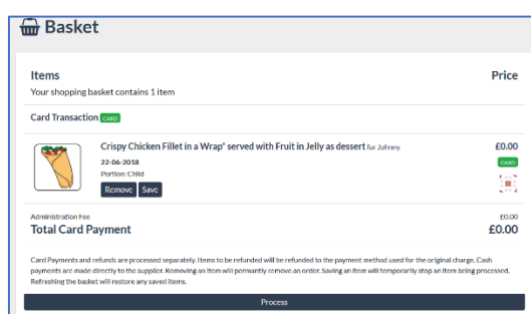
Basket

Items

Price

Your shopping basket contains 1 item

Card Transaction CARD

Crispy Chicken Fillet in a Wrap* served with Fruit in Jelly as dessert for Johnny

22-06-2018

Portion: Child

Remove Save

£0.00

CARD

Administration Fee

£0.00

Total Card Payment

£0.00

Card Payments and refunds are processed separately. Items to be refunded will be refunded to the payment method used for the original charge. Cash payments are made directly to the supplier. Removing an item will permanently remove an order. Saving an item will temporarily stop an item being processed. Refreshing the basket will restore any saved items.

Process